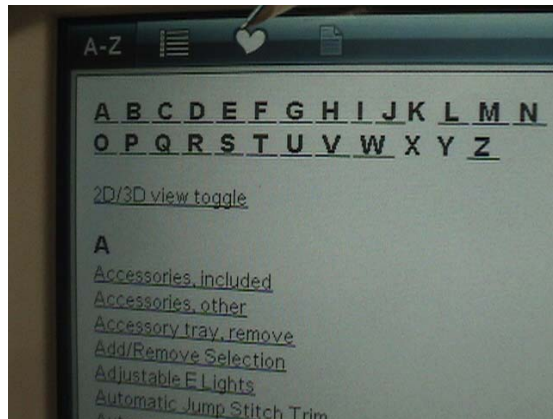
A-Z

A B C D E F G H I J K L M N
O P Q R S T U V W X Y Z

2D/3D view toggle

A
Accessories, included
Accessories, other
Accessory tray, remove
Add/Remove Selection
Adjustable E Lights
Automatic Jump Stitch Trim